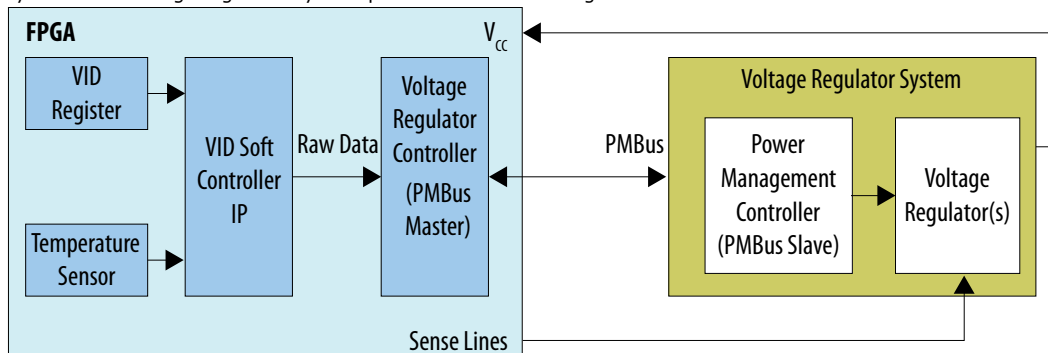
FPGA

$V_{CC}$

VID Register

Temperature Sensor

VID Soft Controller IP

Raw Data

Voltage Regulator Controller (PMBus Master)

PMBus

Voltage Regulator System

Power Management Controller (PMBus Slave)

Voltage Regulator(s)

Sense Lines